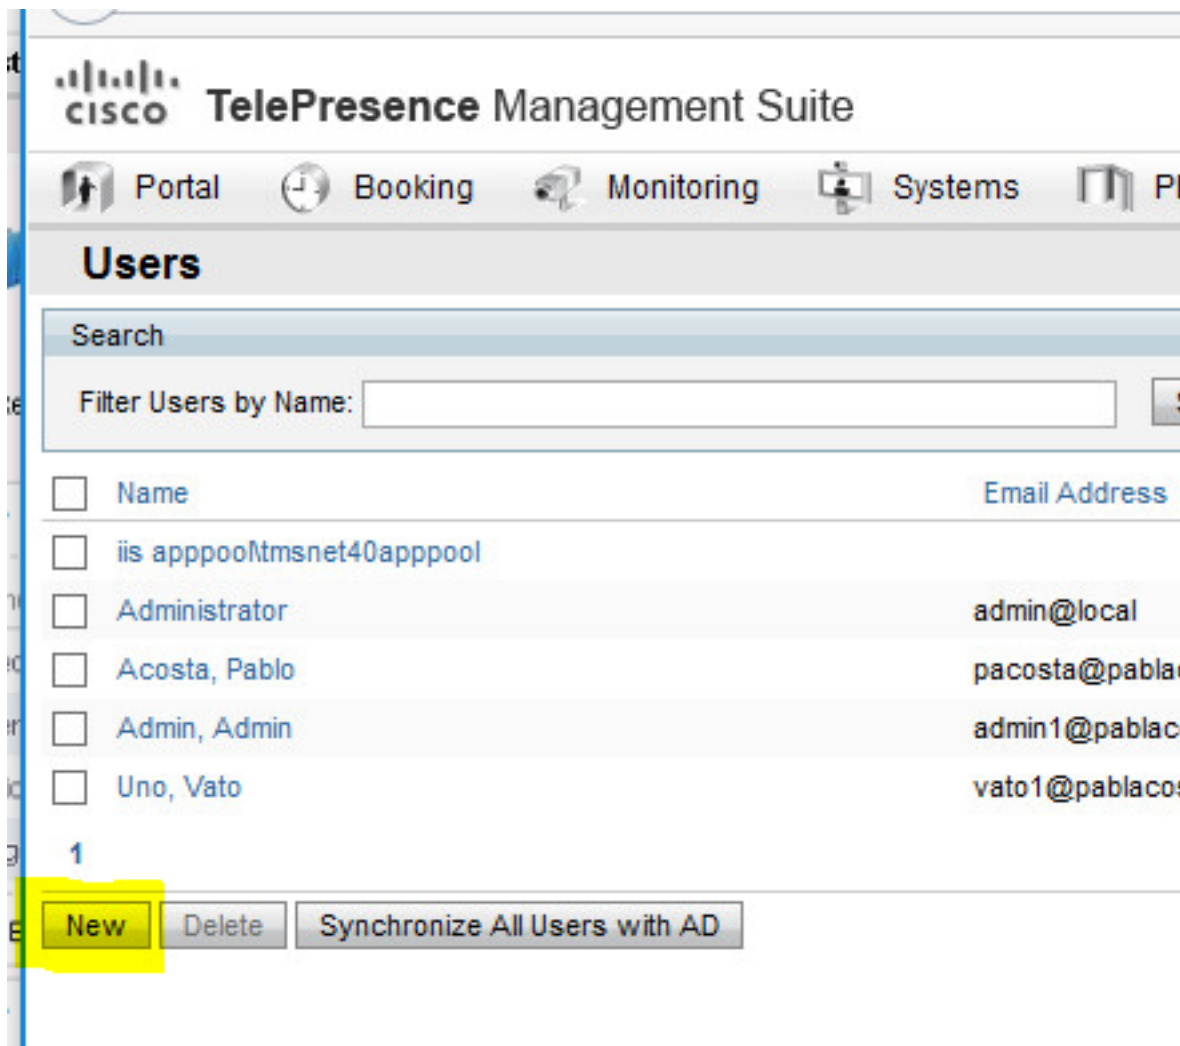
cisco TelePresence Management Suite

Portal Booking Monitoring Systems P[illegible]

Users

Search

Filter Users by Name:

| | Name | Email Address |
|---|---|---|
| | iis apppool\tmsnet40apppool | |
| | Administrator | admin@local |
| | Acosta, Pablo | pacosta@pabla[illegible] |
| | Admin, Admin | admin1@pablac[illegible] |
| | Uno, Vato | vato1@pablaco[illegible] |

1

New Delete Synchronize All Users with AD